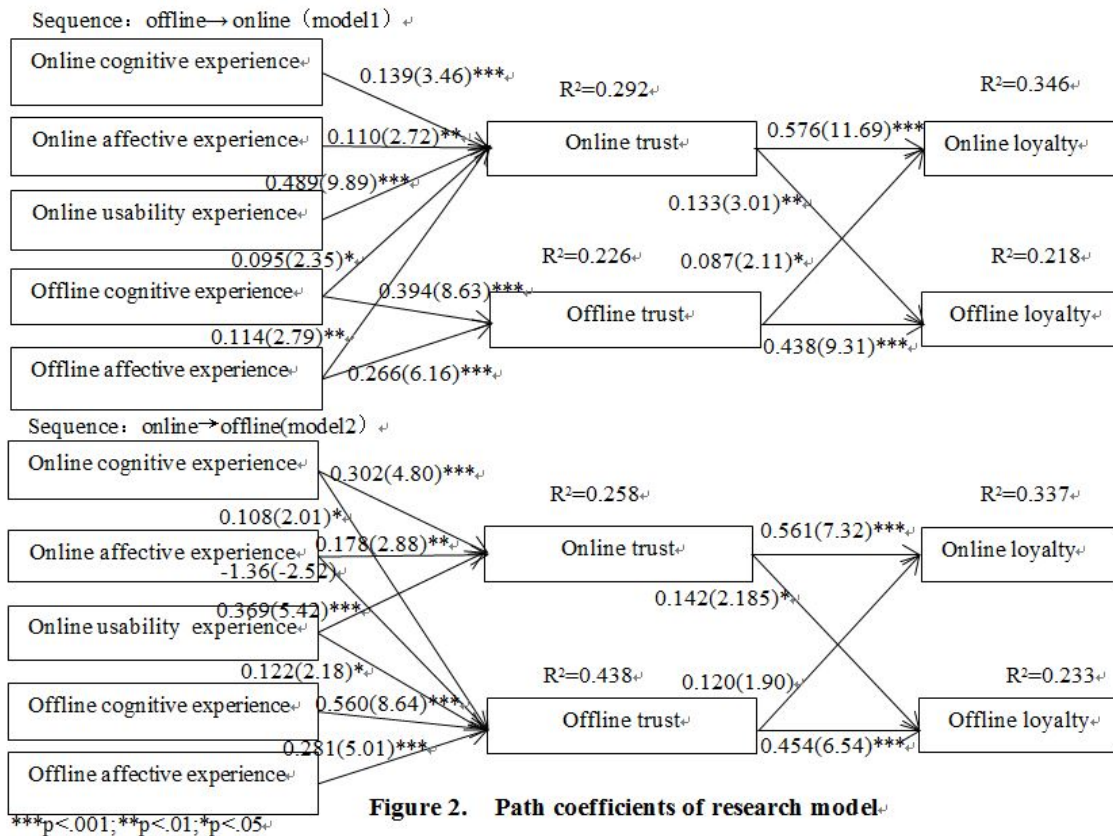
Sequence：offline→online（model1）

Online cognitive experience

0.139(3.46)***

$R^2$=0.292

$R^2$=0.346

Online affective experience

0.110(2.72)**

Online trust

0.576(11.69)***

Online loyalty

0.489(9.89)***

Online usability experience

0.133(3.01)**

0.095(2.35)*

$R^2$=0.226

0.087(2.11)*

$R^2$=0.218

Offline cognitive experience

0.394(8.63)***

Offline trust

Offline loyalty

0.114(2.79)**

0.438(9.31)***

Offline affective experience

0.266(6.16)***

Sequence：online→offline(model2）

Online cognitive experience

0.302(4.80)***

$R^2$=0.258

$R^2$=0.337

0.108(2.01)*

Online affective experience

0.178(2.88)**

Online trust

0.561(7.32)***

Online loyalty

-1.36(-2.52)

0.369(5.42)***

0.142(2.185)*

Online usability experience

0.122(2.18)*

$R^2$=0.438

0.120(1.90)

$R^2$=0.233

Offline cognitive experience

0.560(8.64)***

Offline trust

Offline loyalty

0.281(5.01)***

0.454(6.54)***

Offline affective experience

Figure 2. Path coefficients of research model

***p<.001;**p<.01;*p<.05